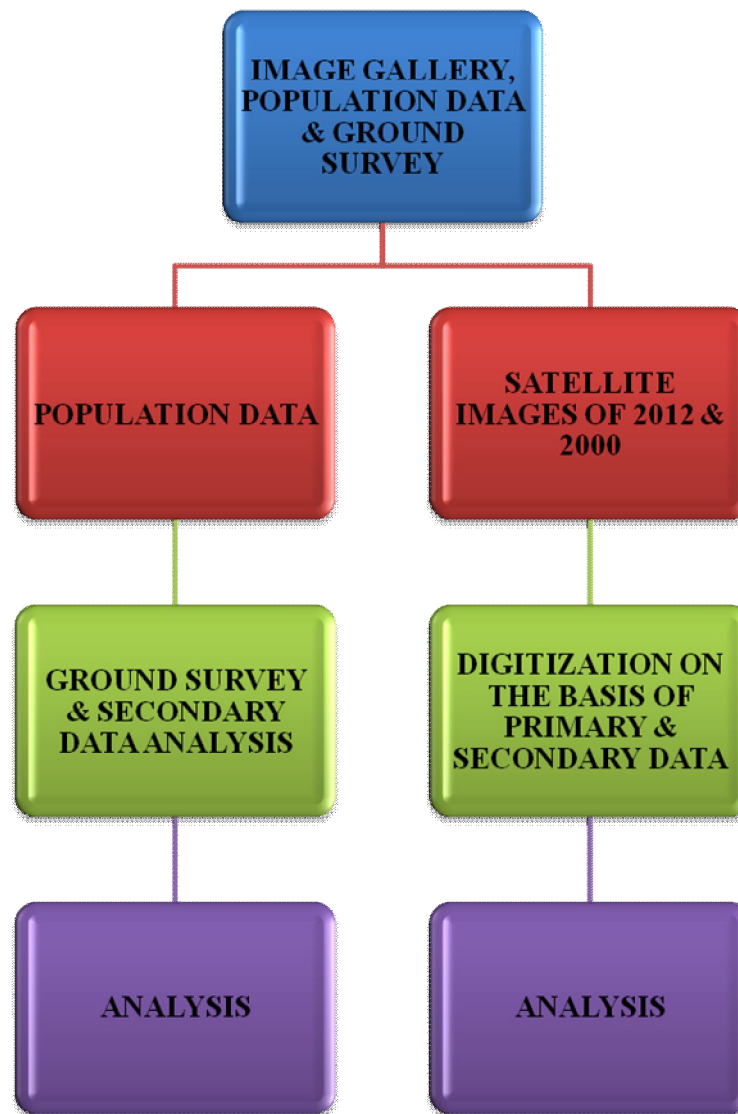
IMAGE GALLERY, POPULATION DATA & GROUND SURVEY

POPULATION DATA

SATELLITE IMAGES OF 2012 & 2000

GROUND SURVEY & SECONDARY DATA ANALYSIS

DIGITIZATION ON THE BASIS OF PRIMARY & SECONDARY DATA

ANALYSIS

ANALYSIS